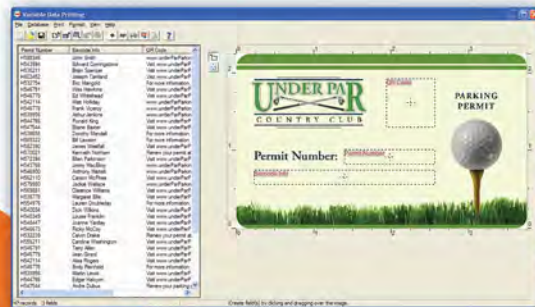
Variable Data Printing

File Database Edit Format View Help

| Permit Number | Barcode Info | URI Code |
|---|---|---|
| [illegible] | John Smith | www.underParPermit |
| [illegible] | Edward Cunningham | Visit www.underParP |
| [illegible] | Brian Spencer | Visit www.underParP |
| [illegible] | Joseph Tortland | Visit www.underParP |
| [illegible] | Eric Margolin | For more information |
| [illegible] | Allan Hawkins | Visit www.underParP |
| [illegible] | Ed Whitehead | Visit www.underParP |
| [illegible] | Walt Holliday | Visit www.underParP |
| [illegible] | Frank Vicario | Visit www.underParP |
| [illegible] | Arthur Jenkins | Visit www.underParP |
| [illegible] | Ronald King | Visit www.underParP |
| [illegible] | Blaine Baxter | Visit www.underParP |
| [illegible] | Country Randall | Visit www.underParP |
| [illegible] | Bill Lawson | For more information |
| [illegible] | James Westfall | Visit www.underParP |
| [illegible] | Kenneth Norman | Renew your permit |
| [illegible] | Ellen Patterson | Visit www.underParP |
| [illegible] | Jimmy MacBoy | Visit www.underParP |
| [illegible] | Anthony Harish | Visit www.underParP |
| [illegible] | Carson McPhee | Visit www.underParP |
| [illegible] | Jackie Wallace | Visit www.underParP |
| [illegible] | Clarence Williams | Visit www.underParP |
| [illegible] | Margaret Pile | Visit www.underParP |
| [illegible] | Lauren Doubleday | For more information |
| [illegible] | Dick Wilson | Visit www.underParP |
| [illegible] | Louise Franklin | Visit www.underParP |
| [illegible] | Joanne Yardley | Visit www.underParP |
| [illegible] | Ricky McCoy | Visit www.underParP |
| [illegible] | Calvin Drake | Renew your permit |
| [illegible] | Caroline Washington | Visit www.underParP |
| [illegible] | Terry Allen | Visit www.underParP |
| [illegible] | Jean Girard | Visit www.underParP |
| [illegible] | Alex Rogers | Visit www.underParP |
| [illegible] | Emily Reinhold | For more information |
| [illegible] | Martin Lewis | Visit www.underParP |
| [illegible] | Edgar Halcum | Visit www.underParP |
| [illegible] | Andre Dubois | Renew your permit |

47 records 3 fields

UNDER PAR
COUNTRY CLUB

PARKING PERMIT

Barcode

Permit Number: Permit Number

Barcode Info

Create field(s) by clicking and dragging over the image.